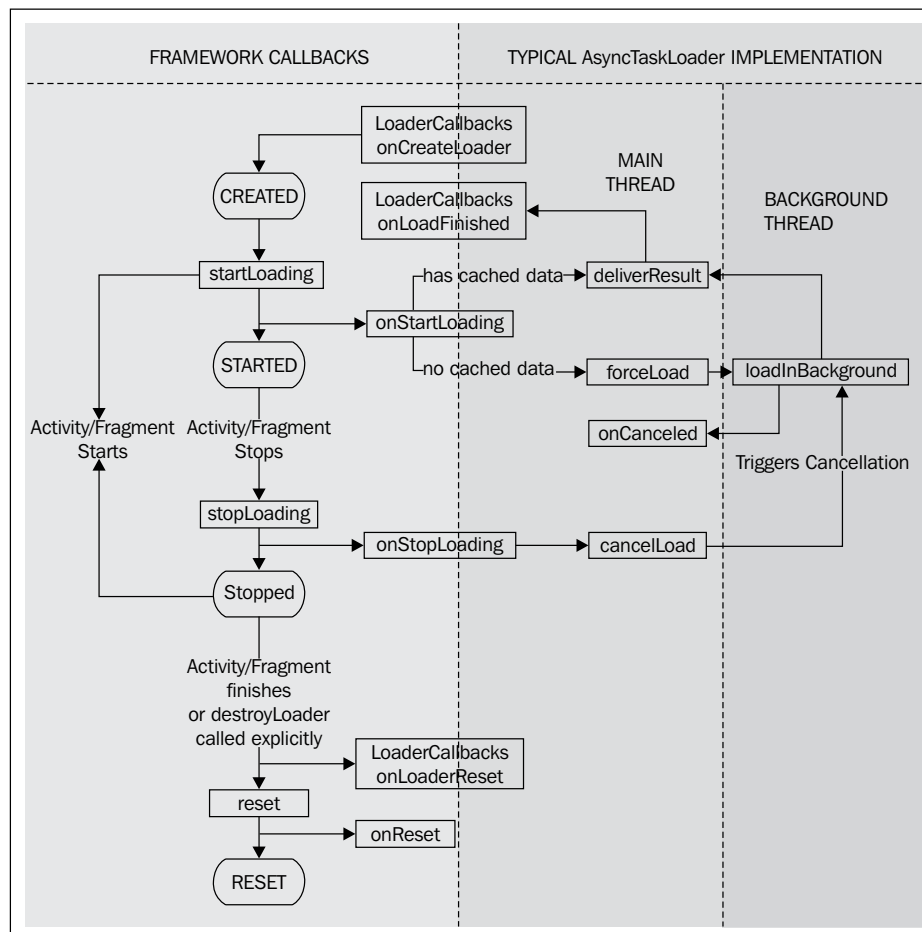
FRAMEWORK CALLBACKS

TYPICAL AsyncTaskLoader IMPLEMENTATION

LoaderCallbacks onCreateLoader

MAIN THREAD

BACKGROUND THREAD

CREATED

LoaderCallbacks onLoadFinished

startLoading

has cached data

deliverResult

onStartLoading

STARTED

no cached data

forceLoad

loadInBackground

Activity/Fragment Starts

Activity/Fragment Stops

onCanceled

Triggers Cancellation

stopLoading

onStopLoading

cancelLoad

Stopped

Activity/Fragment finishes or destroyLoader called explicitly

LoaderCallbacks onLoaderReset

reset

onReset

RESET